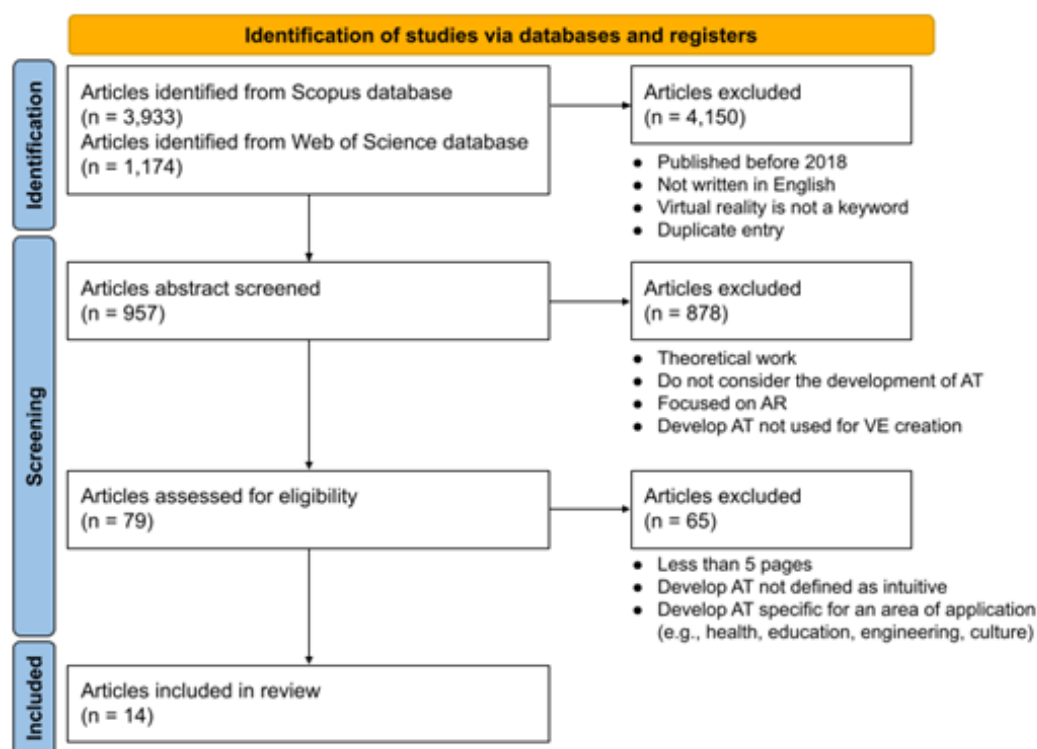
Identification of studies via databases and registers

Identification

Articles identified from Scopus database (n = 3,933)
Articles identified from Web of Science database (n = 1,174)

Articles excluded (n = 4,150)

- Published before 2018
- Not written in English
- Virtual reality is not a keyword
- Duplicate entry

Screening

Articles abstract screened (n = 957)

Articles excluded (n = 878)

- Theoretical work
- Do not consider the development of AT
- Focused on AR
- Develop AT not used for VE creation

Articles assessed for eligibility (n = 79)

Articles excluded (n = 65)

- Less than 5 pages
- Develop AT not defined as intuitive
- Develop AT specific for an area of application (e.g., health, education, engineering, culture)

Included

Articles included in review (n = 14)